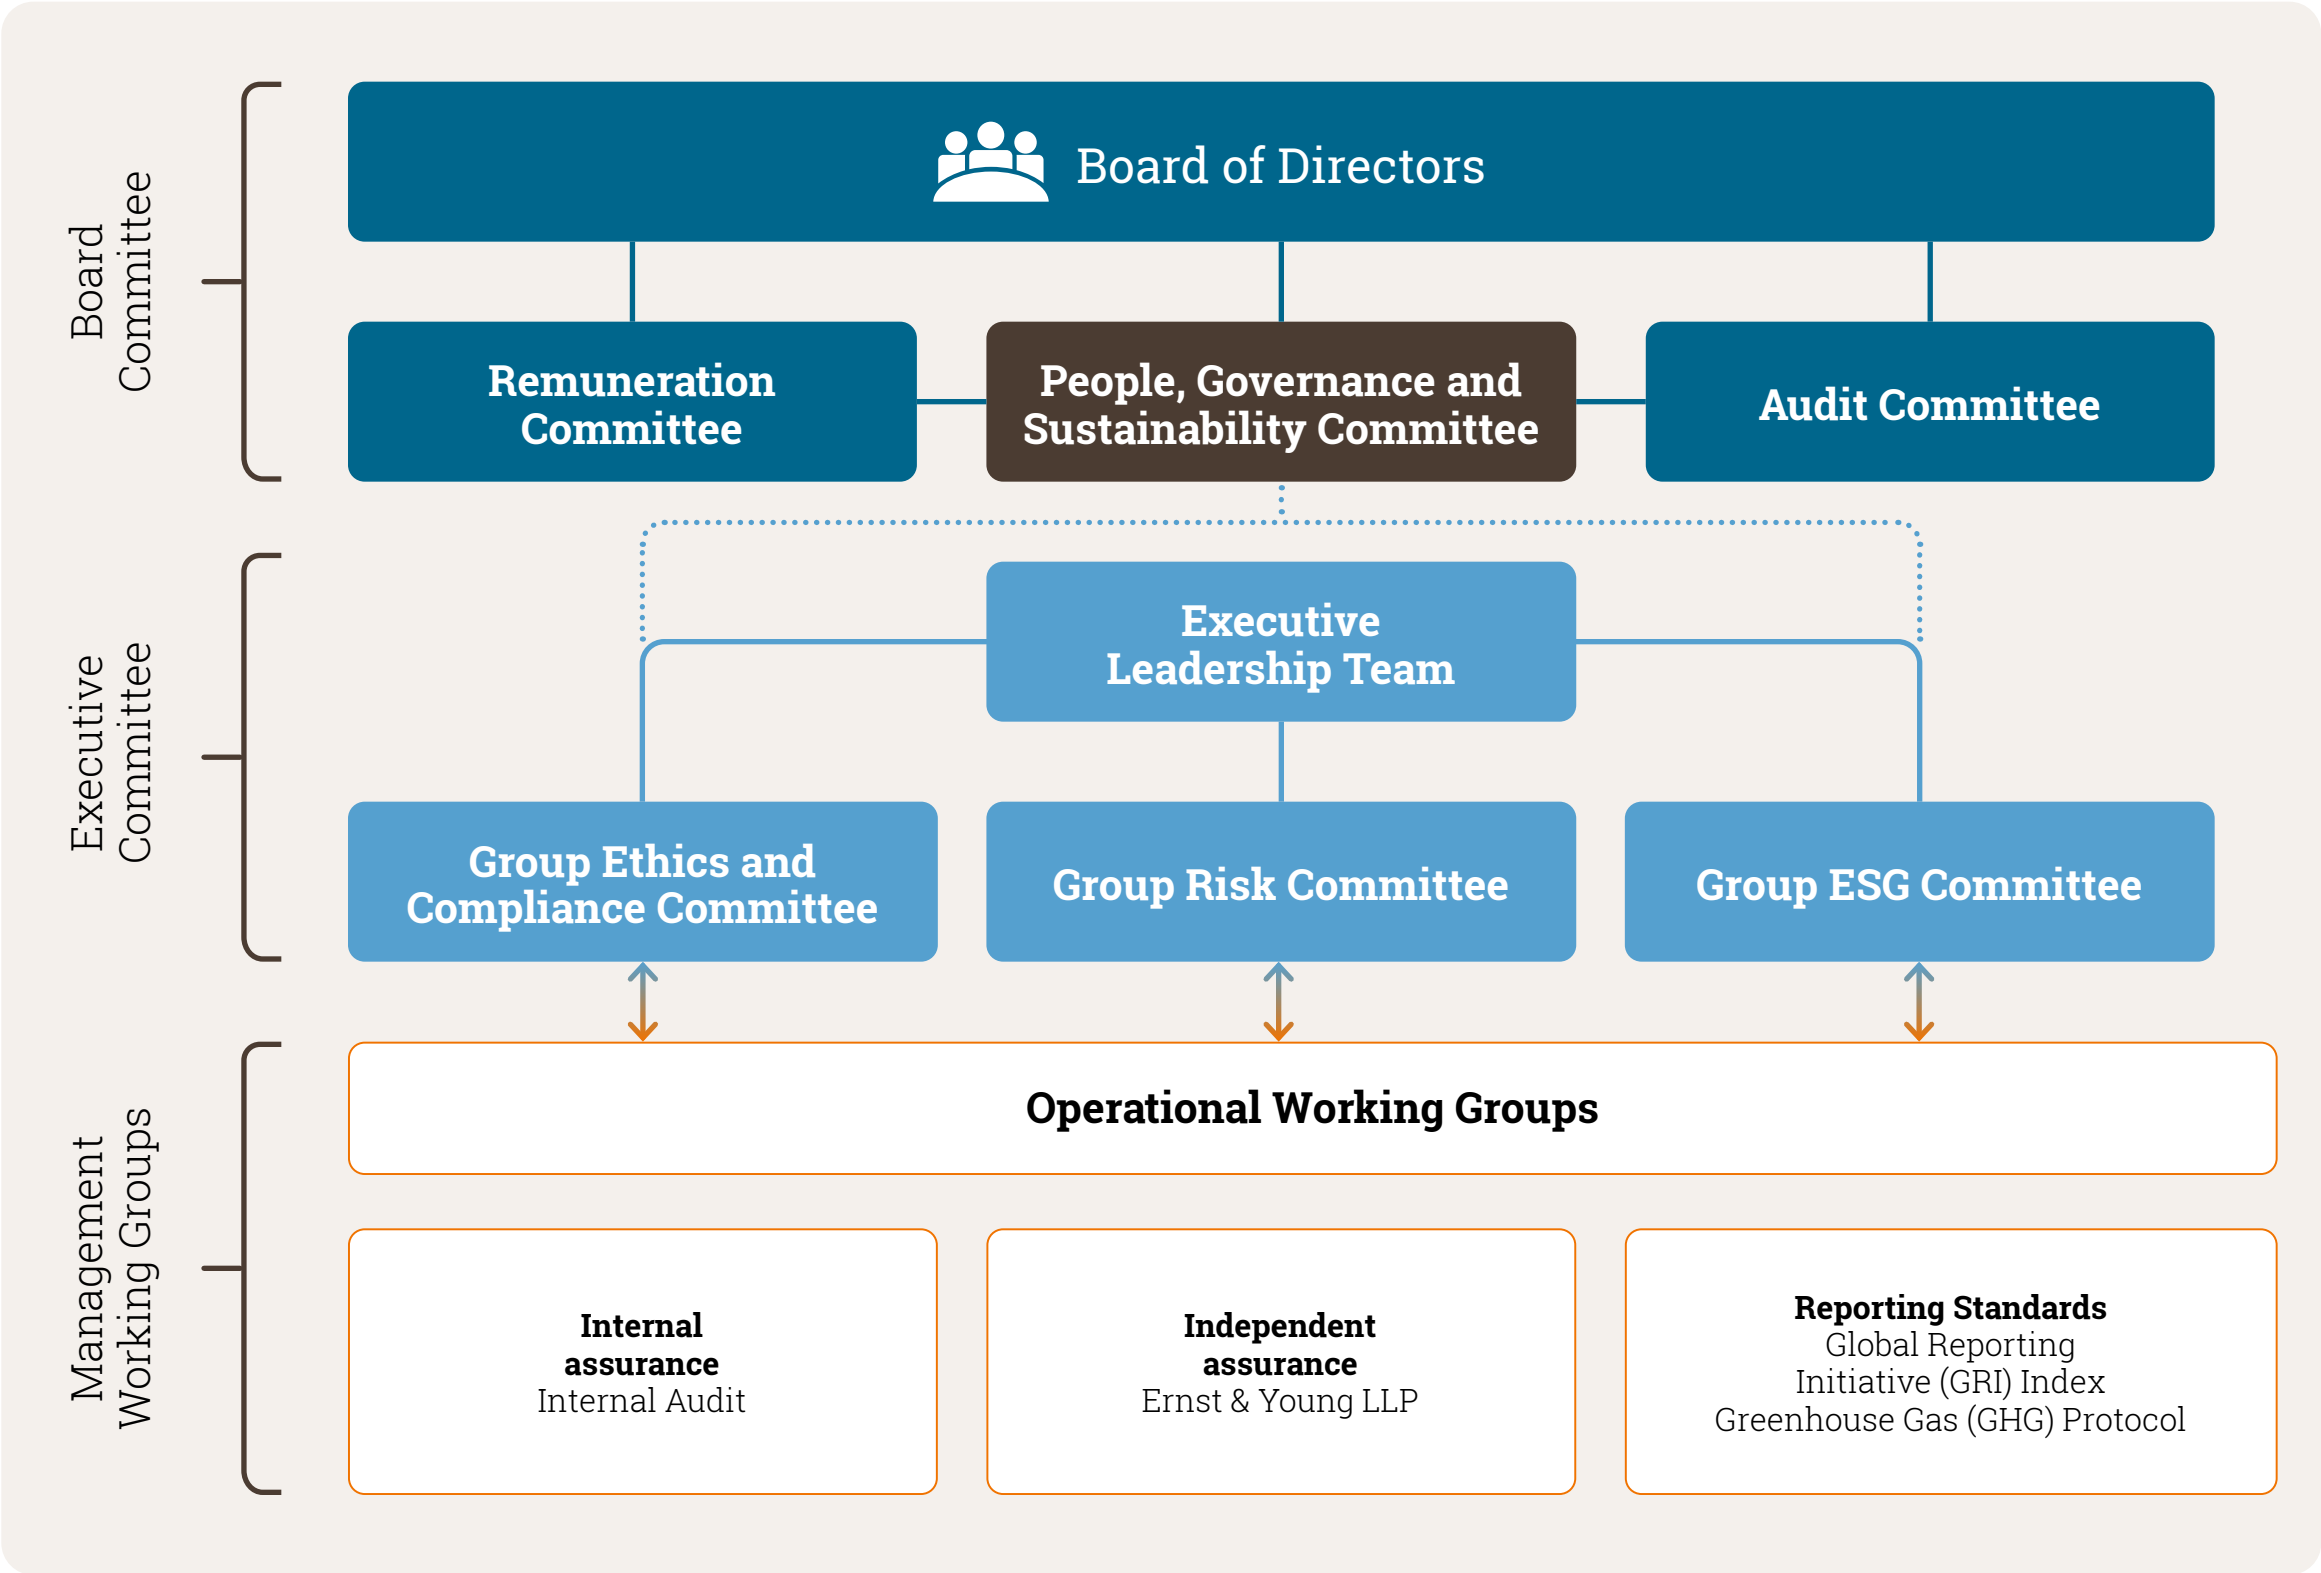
Board Committee

Board of Directors

Remuneration Committee

People, Governance and Sustainability Committee

Audit Committee

Executive Committee

Executive Leadership Team

Group Ethics and Compliance Committee

Group Risk Committee

Group ESG Committee

Management Working Groups

Operational Working Groups

Internal assurance
Internal Audit

Independent assurance
Ernst & Young LLP

Reporting Standards
Global Reporting Initiative (GRI) Index
Greenhouse Gas (GHG) Protocol